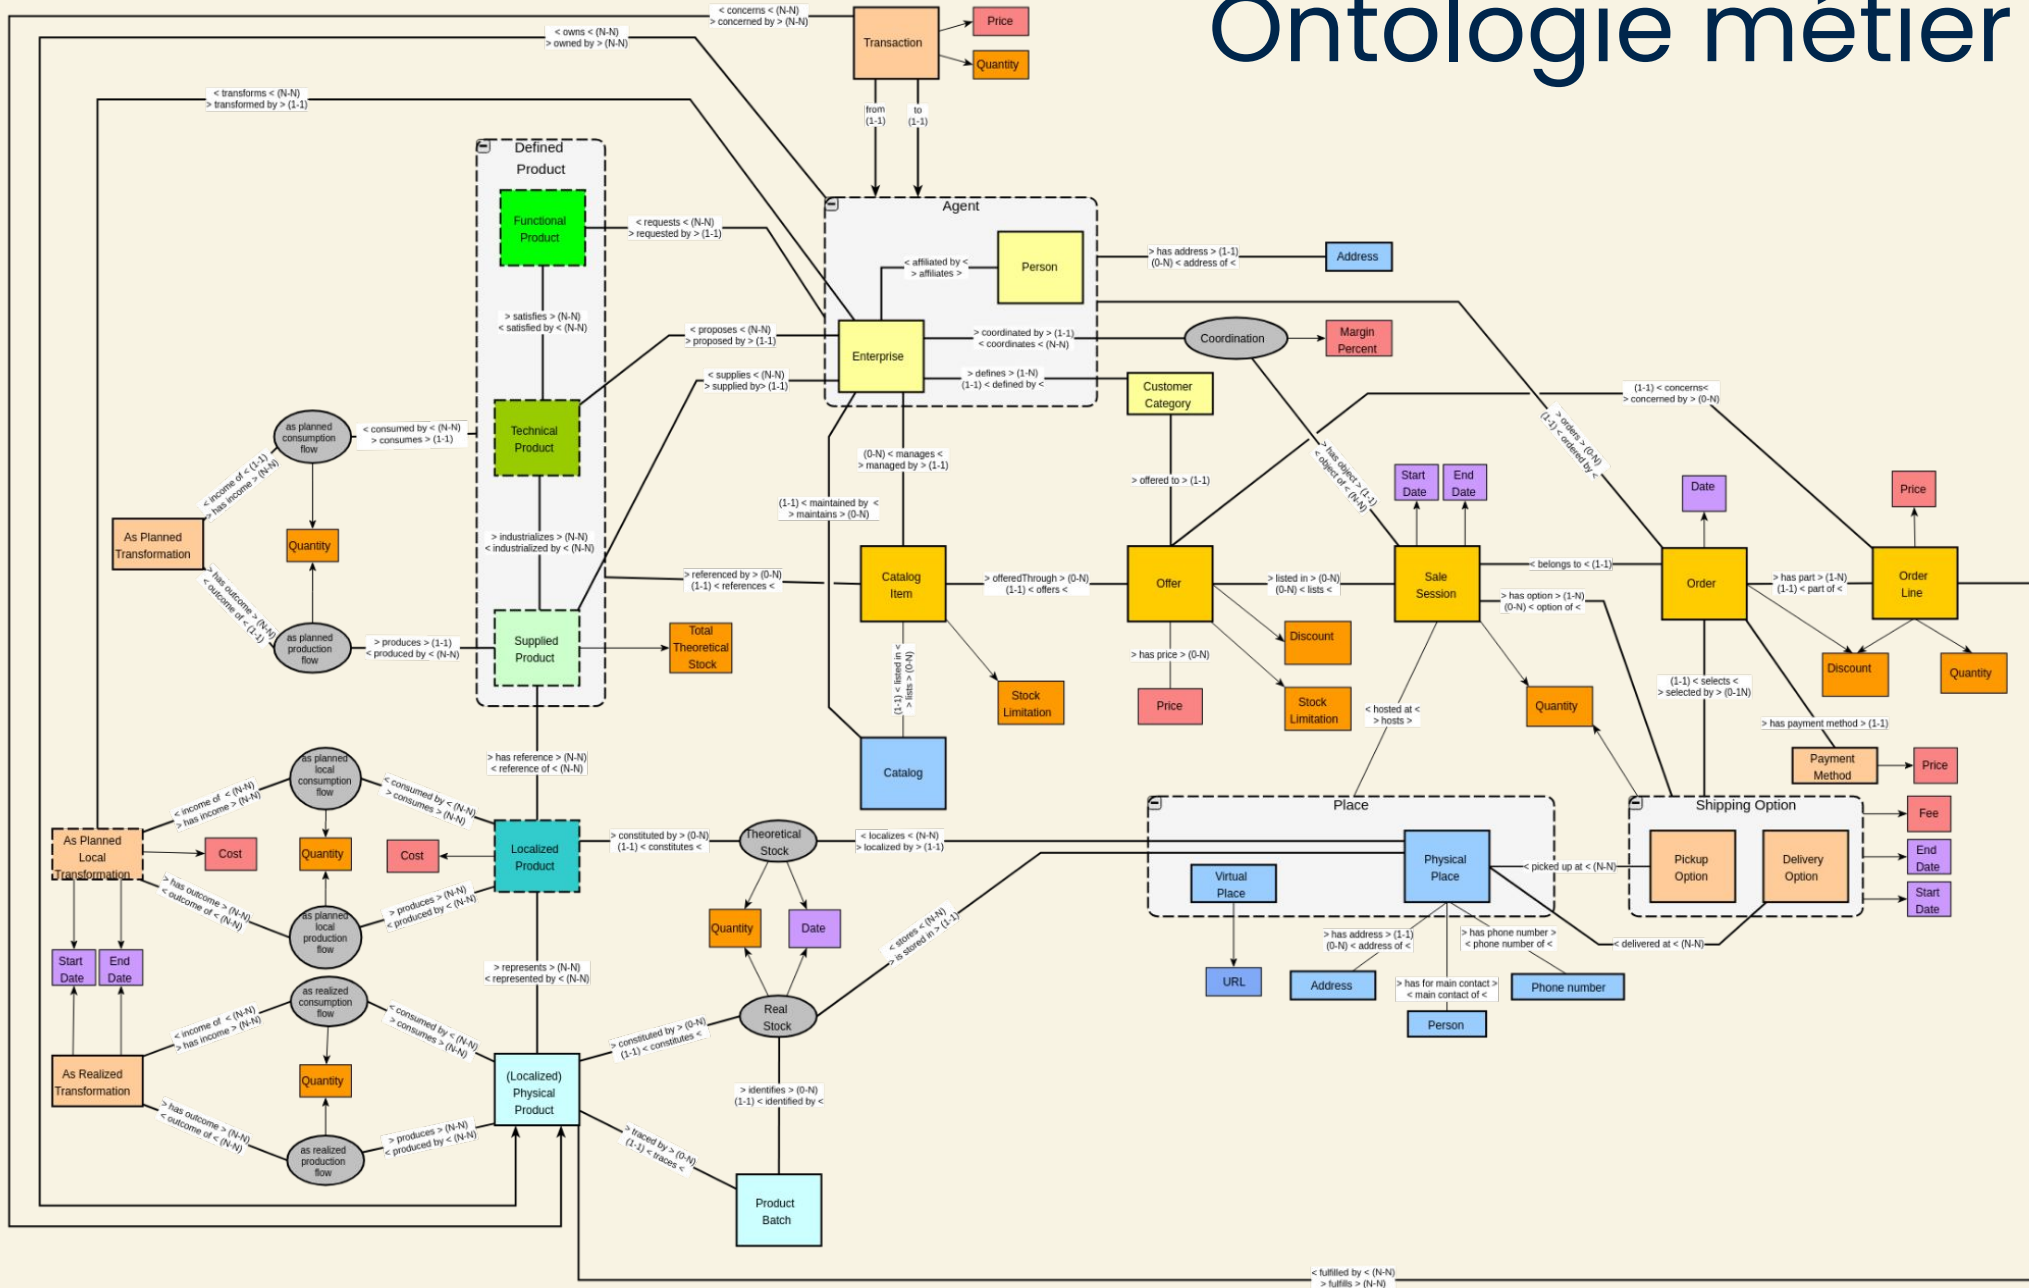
Ontologie métier

< concerns < (N-N)
> concerned by > (N-N)
Transaction
Price
Quantity
< owns < (N-N)
> owned by > (N-N)
< transforms < (N-N)
> transformed by > (1-1)
from (1-1)
to (1-1)

Defined Product
Functional Product
< requests < (N-N)
> requested by > (1-1)
> satisfies > (N-N)
< satisfied by < (N-N)
Technical Product
< proposes < (N-N)
> proposed by > (1-1)
< supplies < (N-N)
> supplied by> (1-1)
> industrializes > (N-N)
< industrialized by < (N-N)
Supplied Product
Total Theoretical Stock

Agent
Person
< affiliated by <
> affiliates >
Enterprise
> has address > (1-1)
(0-N) < address of <
Address
> coordinated by > (1-1)
< coordinates < (N-N)
Coordination
Margin Percent
> defines > (1-N)
(1-1) < defined by <
Customer Category
(1-1) < concerns<
> concerned by > (0-N)
(0-N) < manages <
> managed by > (1-1)
(1-1) < maintained by <
> maintains > (0-N)
> offered to > (1-1)
> has object > (1-1)
< object of < (N-N)
> orders > (0-N)
(1-1) < ordered by <

as planned consumption flow
< consumed by < (N-N)
> consumes > (1-1)
< income of < (1-1)
> has income > (N-N)
As Planned Transformation
Quantity
> has outcome > (N-N)
< outcome of < (1-1)
as planned production flow
> produces > (1-1)
< produced by < (N-N)

> referenced by > (0-N)
(1-1) < references <
Catalog Item
> offeredThrough > (0-N)
(1-1) < offers <
Offer
> listed in > (0-N)
(0-N) < lists <
Sale Session
Start Date
End Date
< belongs to < (1-1)
Order
Date
> has part > (1-N)
(1-1) < part of <
Order Line
Price
> has option > (1-N)
(0-N) < option of <
Discount
Discount
Quantity
Stock Limitation
(1-1) < listed in <
> lists > (0-N)
> has price > (0-N)
Price
Stock Limitation
Quantity
< hosted at <
> hosts >
(1-1) < selects <
> selected by > (0-1N)
> has payment method > (1-1)
Payment Method
Price
Catalog

> has reference > (N-N)
< reference of < (N-N)
as planned local consumption flow
< income of < (N-N)
> has income > (N-N)
< consumed by < (N-N)
> consumes > (N-N)
As Planned Local Transformation
Cost
Quantity
Cost
Localized Product
> constituted by > (0-N)
(1-1) < constitutes <
Theoretical Stock
< localizes < (N-N)
> localized by > (1-1)
> has outcome > (N-N)
< outcome of < (N-N)
as planned local production flow
> produces > (N-N)
< produced by < (N-N)
Quantity
Date

Place
Virtual Place
Physical Place
URL
> has address > (1-1)
(0-N) < address of <
Address
> has for main contact >
< main contact of <
Person
> has phone number >
< phone number of <
Phone number
< picked up at < (N-N)
< delivered at < (N-N)
Shipping Option
Pickup Option
Delivery Option
Fee
End Date
Start Date

Start Date
End Date
> represents > (N-N)
< represented by < (N-N)
< stores < (N-N)
> is stored in > (1-1)
as realized consumption flow
< income of < (N-N)
> has income > (N-N)
< consumed by < (N-N)
> consumes > (N-N)
Real Stock
> constituted by > (0-N)
(1-1) < constitutes <
As Realized Transformation
Quantity
(Localized) Physical Product
> has outcome > (N-N)
< outcome of < (N-N)
as realized production flow
> produces > (N-N)
< produced by < (N-N)
> identifies > (0-N)
(1-1) < identified by <
> traced by > (0-N)
(1-1) < traces <
Product Batch
< fulfilled by < (N-N)
> fulfills > (N-N)